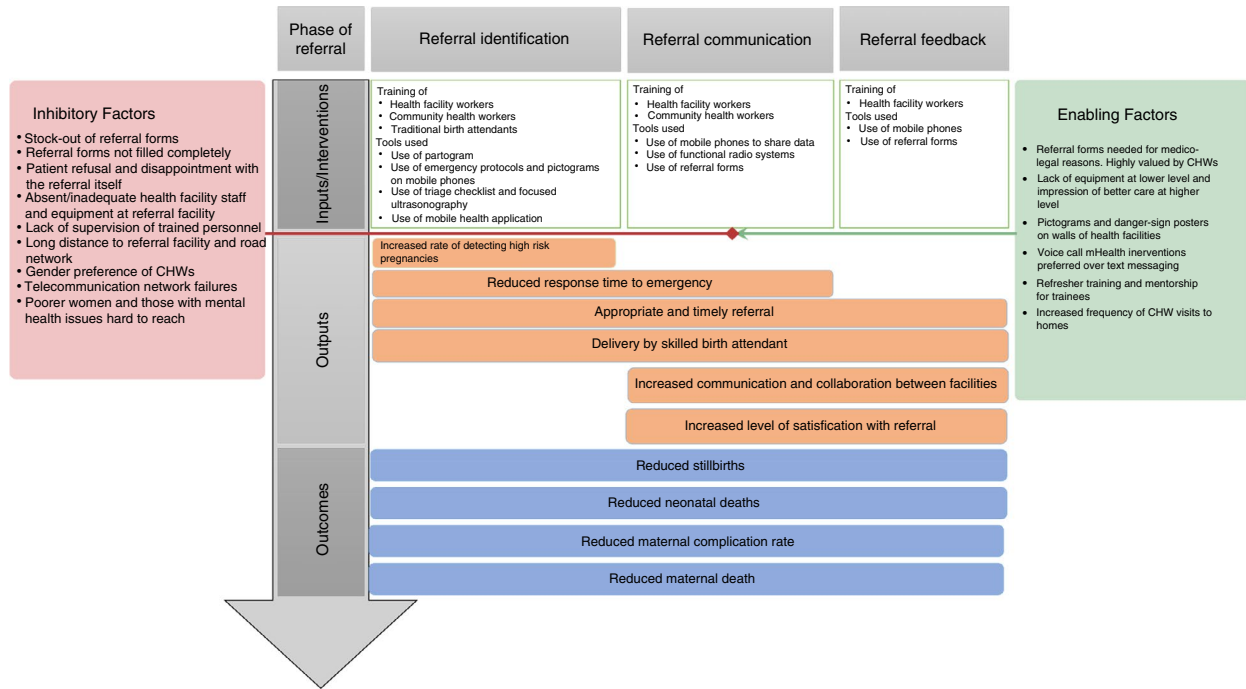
Phase of referral

Referral identification

Referral communication

Referral feedback

Inhibitory Factors

- Stock-out of referral forms
- Referral forms not filled completely
- Patient refusal and disappointment with the referral itself
- Absent/inadequate health facility staff and equipment at referral facility
- Lack of supervision of trained personnel
- Long distance to referral facility and road network
- Gender preference of CHWs
- Telecommunication network failures
- Poorer women and those with mental health issues hard to reach

Inputs/Interventions

Training of
- Health facility workers
- Community health workers
- Traditional birth attendants
Tools used
- Use of partogram
- Use of emergency protocols and pictograms on mobile phones
- Use of triage checklist and focused ultrasonography
- Use of mobile health application

Training of
- Health facility workers
- Community health workers
Tools used
- Use of mobile phones to share data
- Use of functional radio systems
- Use of referral forms

Training of
- Health facility workers
Tools used
- Use of mobile phones
- Use of referral forms

Enabling Factors

- Referral forms needed for medico-legal reasons. Highly valued by CHWs
- Lack of equipment at lower level and impression of better care at higher level
- Pictograms and danger-sign posters on walls of health facilities
- Voice call mHealth inerventions preferred over text messaging
- Refresher training and mentorship for trainees
- Increased frequency of CHW visits to homes

Outputs

Increased rate of detecting high risk pregnancies

Reduced response time to emergency

Appropriate and timely referral

Delivery by skilled birth attendant

Increased communication and collaboration between facilities

Increased level of satisfication with referral

Outcomes

Reduced stillbirths

Reduced neonatal deaths

Reduced maternal complication rate

Reduced maternal death